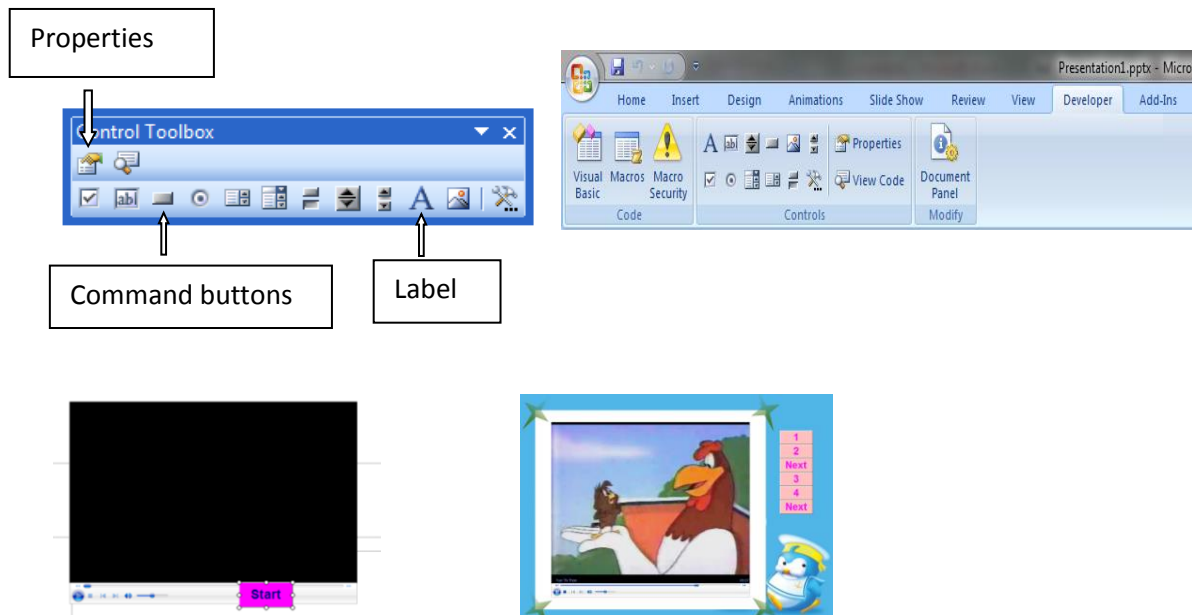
Properties

Control Toolbox

Command buttons

Label

Presentation1.pptx - Micro

Home Insert Design Animations Slide Show Review View Developer Add-Ins

Visual Basic Macros Macro Security

Code

Properties

View Code

Controls

Document Panel

Modify

Start

1
2
Next
3
4
Next